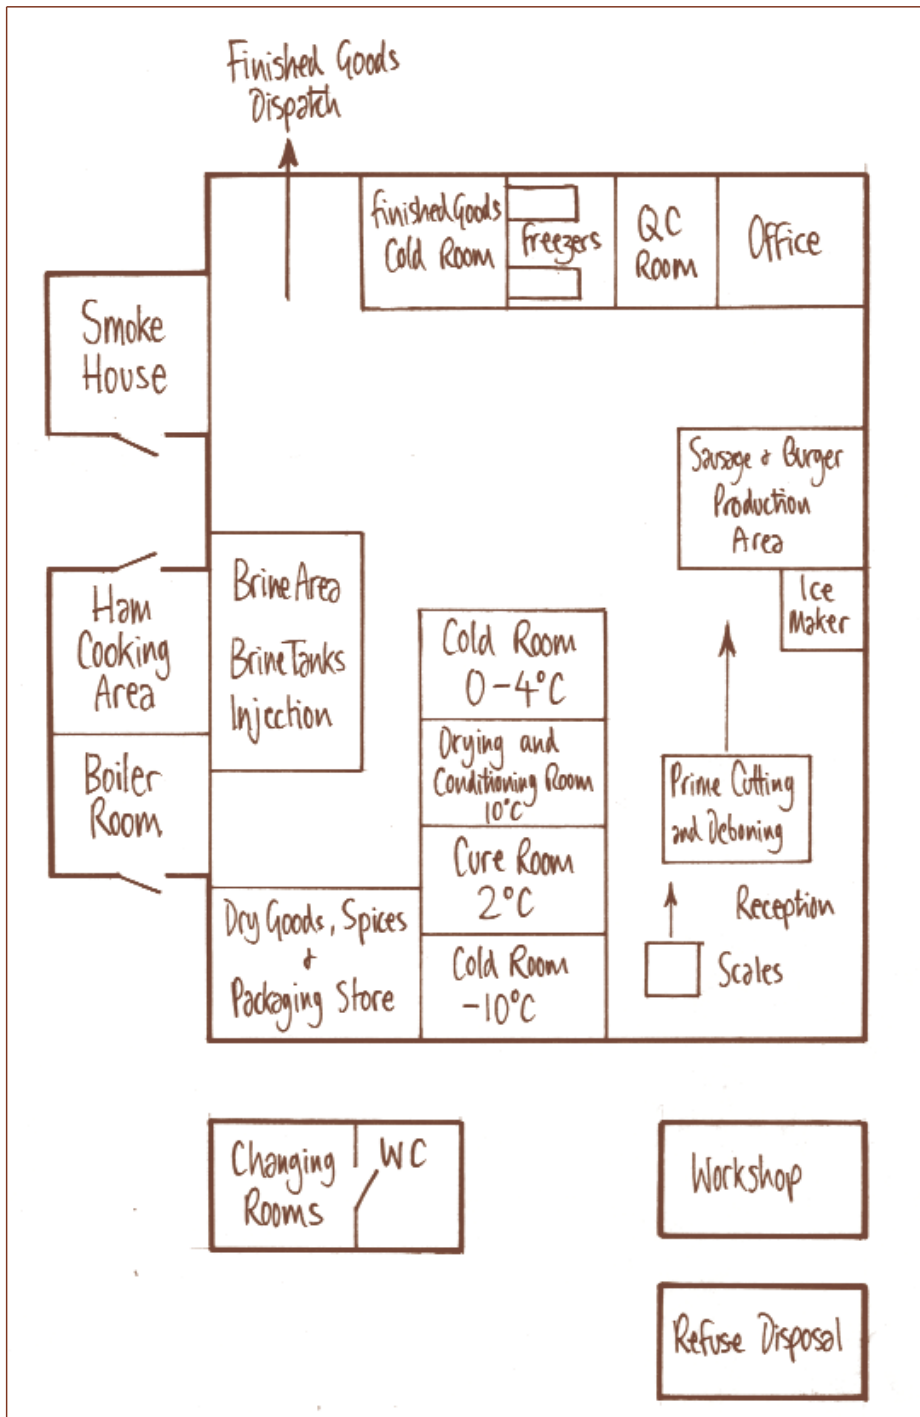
Finished Goods Dispatch

Finished Goods Cold Room

Freezers

QC Room

Office

Smoke House

Sausage & Burger Production Area

Ice Maker

Ham Cooking Area

Brine Area

Brine Tanks

Injection

Cold Room 0-4°C

Drying and Conditioning Room 10°C

Boiler Room

Prime Cutting and Deboning

Cure Room 2°C

Reception

Dry Goods, Spices & Packaging Store

Cold Room -10°C

Scales

Changing Rooms

WC

Workshop

Refuse Disposal